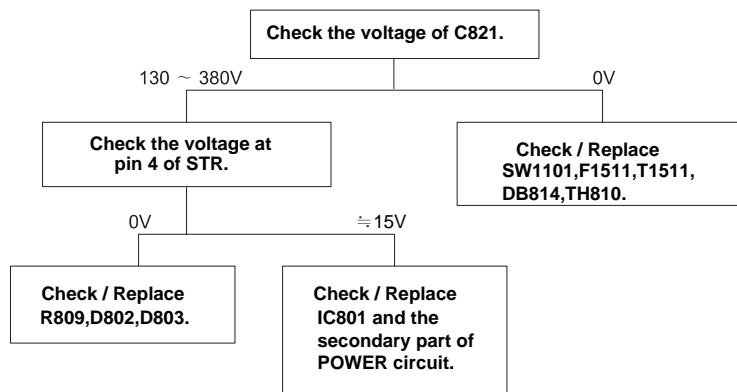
Check the voltage of C821.

130 ～ 380V

0V

Check the voltage at pin 4 of STR.

Check / Replace SW1101,F1511,T1511, DB814,TH810.

0V

≒15V

Check / Replace R809,D802,D803.

Check / Replace IC801 and the secondary part of POWER circuit.